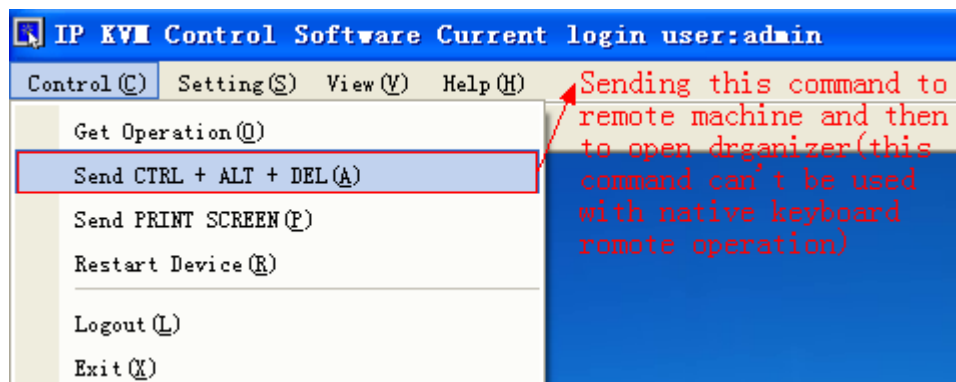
IP KVM Control Software Current login user:admin

Control(C) Setting(S) View(V) Help(H)

Get Operation(O)
Send CTRL + ALT + DEL(A)
Send PRINT SCREEN(P)
Restart Device(R)
Logout(L)
Exit(X)

Sending this command to remote machine and then to open drganizer(this command can't be used with native keyboard romote operation)